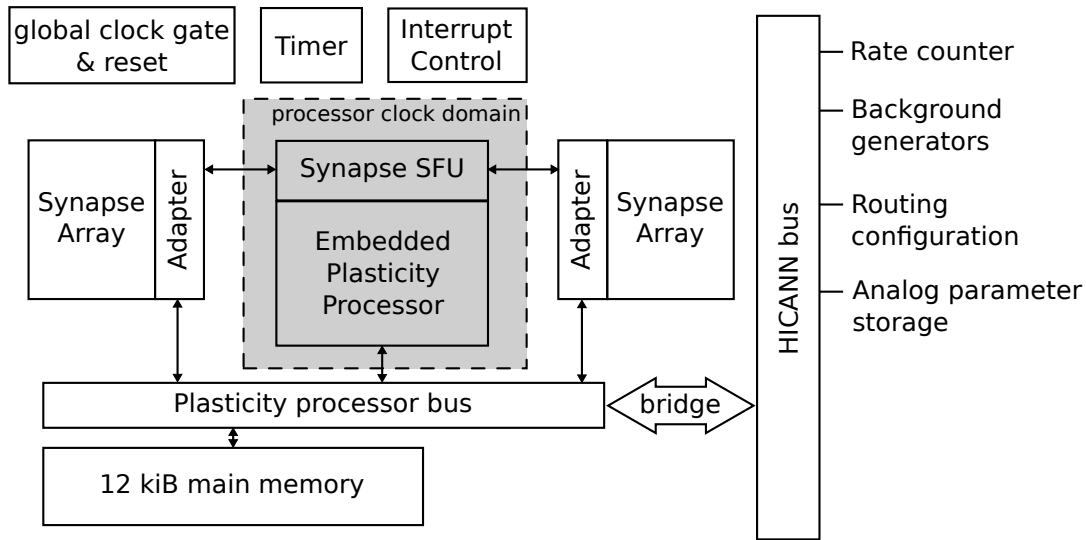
global clock gate & reset

Timer

Interrupt Control

processor clock domain

Synapse Array

Adapter

Synapse SFU

Embedded Plasticity Processor

Adapter

Synapse Array

HICANN bus

Rate counter

Background generators

Routing configuration

Analog parameter storage

Plasticity processor bus

bridge

12 kiB main memory